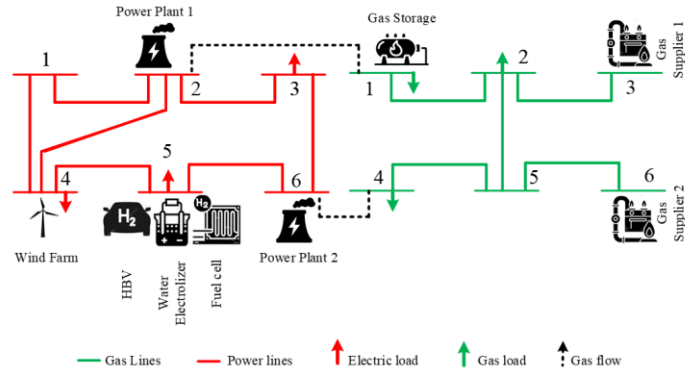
Power Plant 1

Gas Storage

1

2

3

1

2

3

Gas Supplier 1

5

4

6

4

5

6

Gas Supplier 2

$H_2$

$H_2$

Wind Farm

HBV

Water Electrolizer

Fuel cell

Power Plant 2

Gas Lines

Power lines

Electric load

Gas load

Gas flow